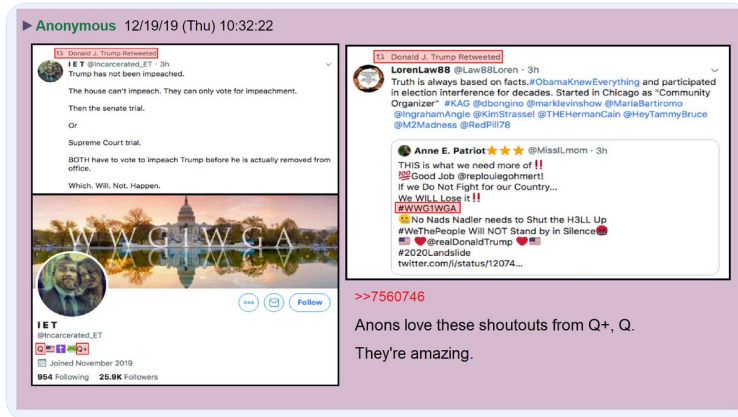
▶ Anonymous 12/19/19 (Thu) 10:32:22

Donald J. Trump Retweeted
I E T @Incarcerated_ET · 3h
Trump has not been impeached.

The house can't impeach. They can only vote for impeachment.

Then the senate trial.

Or

Supreme Court trial.

BOTH have to vote to impeach Trump before he is actually removed from office.

Which. Will. Not. Happen.

WWG1WGA

Follow

I E T
@Incarcerated_ET
Q🇺🇸✝️🇺🇸Q+
Joined November 2019
964 Following 25.9K Followers

Donald J. Trump Retweeted
LorenLaw88 @Law88Loren · 3h
Truth is always based on facts.#ObamaKnewEverything and participated in election interference for decades. Started in Chicago as "Community Organizer" #KAG @dbongino @marklevinshow @MariaBartiromo @IngrahamAngle @KimStrassel @THEHermanCain @HeyTammyBruce @M2Madness @RedPill78

Anne E. Patriot ⭐⭐⭐ @MissILmom · 3h
THIS is what we need more of ‼️
💯Good Job @replouiegohmert!
If we Do Not Fight for our Country...
We WILL Lose it‼️
#WWG1WGA
😐No Nads Nadler needs to Shut the H3LL Up
#WeThePeople Will NOT Stand by in Silence😡
🇺🇸❤️@realDonaldTrump❤️🇺🇸
#2020Landslide
twitter.com/i/status/12074...

>>7560746

Anons love these shoutouts from Q+, Q.

They're amazing.